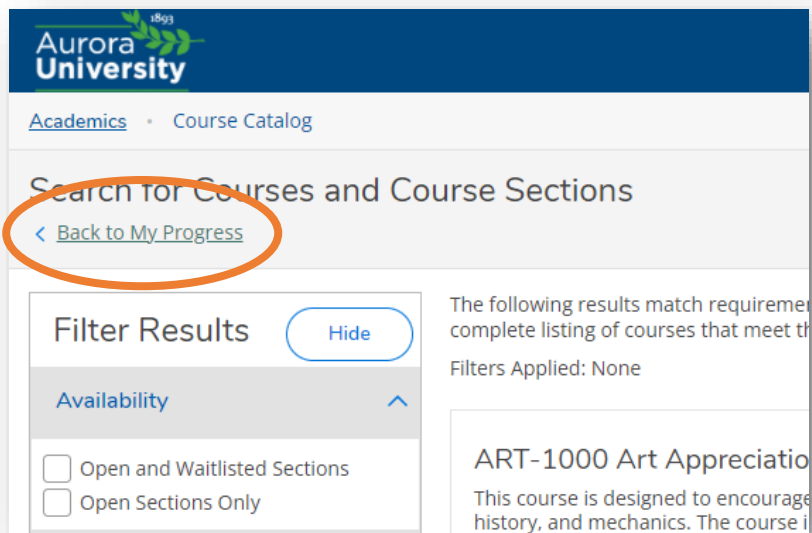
1893
Aurora
University

Academics • Course Catalog

Search for Courses and Course Sections

‹ Back to My Progress

Filter Results
Hide

Availability

Open and Waitlisted Sections
Open Sections Only

The following results match requiremer
complete listing of courses that meet th

Filters Applied: None

ART-1000 Art Appreciatio
This course is designed to encourage
history, and mechanics. The course i